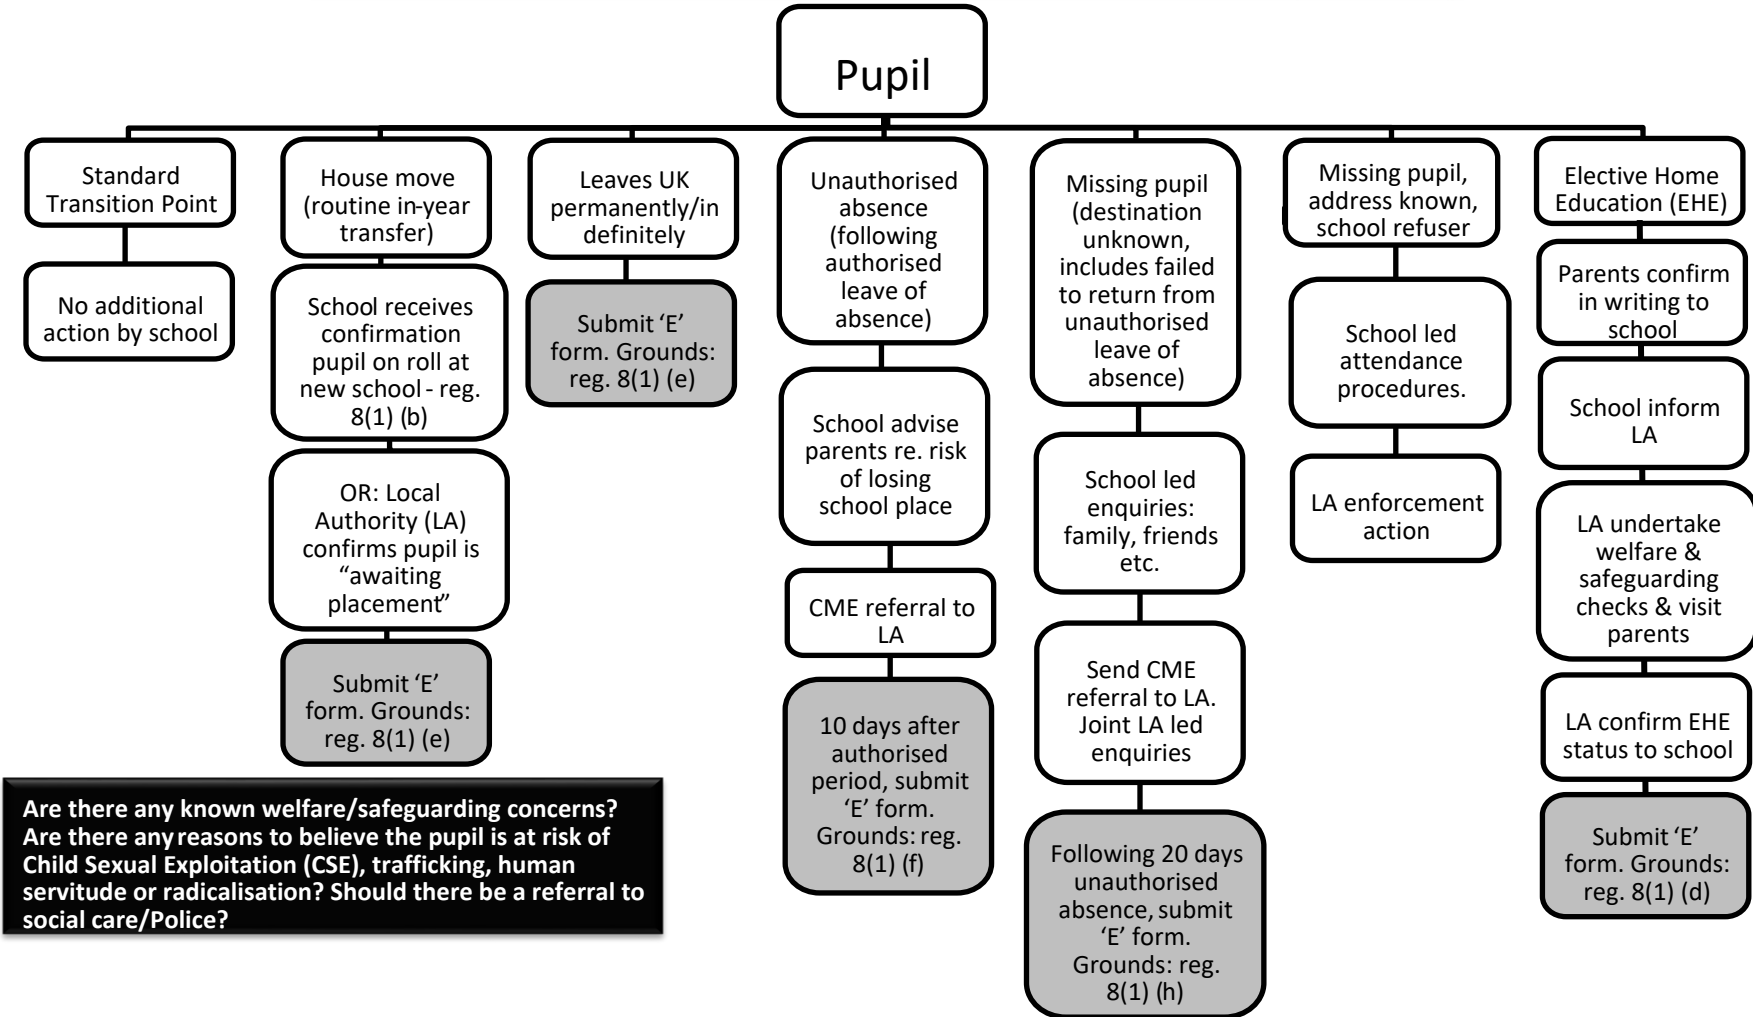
Pupil

Standard Transition Point

No additional action by school

House move (routine in-year transfer)

School receives confirmation pupil on roll at new school - reg. 8(1) (b)

OR: Local Authority (LA) confirms pupil is "awaiting placement"

Submit 'E' form. Grounds: reg. 8(1) (e)

Leaves UK permanently/in definitely

Submit 'E' form. Grounds: reg. 8(1) (e)

Unauthorised absence (following authorised leave of absence)

School advise parents re. risk of losing school place

CME referral to LA

10 days after authorised period, submit 'E' form. Grounds: reg. 8(1) (f)

Missing pupil (destination unknown, includes failed to return from unauthorised leave of absence)

School led enquiries: family, friends etc.

Send CME referral to LA. Joint LA led enquiries

Following 20 days unauthorised absence, submit 'E' form. Grounds: reg. 8(1) (h)

Missing pupil, address known, school refuser

School led attendance procedures.

LA enforcement action

Elective Home Education (EHE)

Parents confirm in writing to school

School inform LA

LA undertake welfare & safeguarding checks & visit parents

LA confirm EHE status to school

Submit 'E' form. Grounds: reg. 8(1) (d)

Are there any known welfare/safeguarding concerns? Are there any reasons to believe the pupil is at risk of Child Sexual Exploitation (CSE), trafficking, human servitude or radicalisation? Should there be a referral to social care/Police?